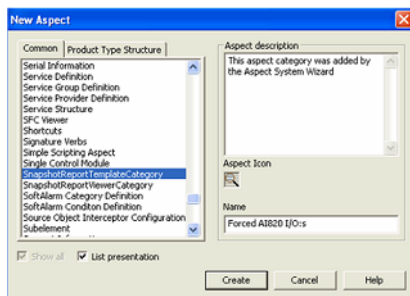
New Aspect

Common | Product Type Structure

Serial Information
Service Definition
Service Group Definition
Service Provider Definition
Service Structure
SFC Viewer
Shortcuts
Signature Verbs
Simple Scripting Aspect
Single Control Module
SnapshotReportTemplateCategory
SnapshotReportViewerCategory
SoftAlarm Category Definition
SoftAlarm Conditon Definition
Source Object Interceptor Configuration
Subelement

Aspect description
This aspect category was added by the Aspect System Wizard

Aspect Icon

Name
Forced AI820 I/O:s

Show all
List presentation

Create
Cancel
Help